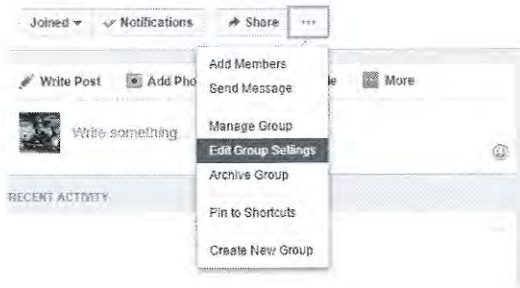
Joined ▾ ✓ Notifications ➦ Share ···

Write Post Add Pho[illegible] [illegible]e More

Write something...

RECENT ACTIVITY

Add Members
Send Message

Manage Group
Edit Group Settings
Archive Group

Pin to Shortcuts

Create New Group